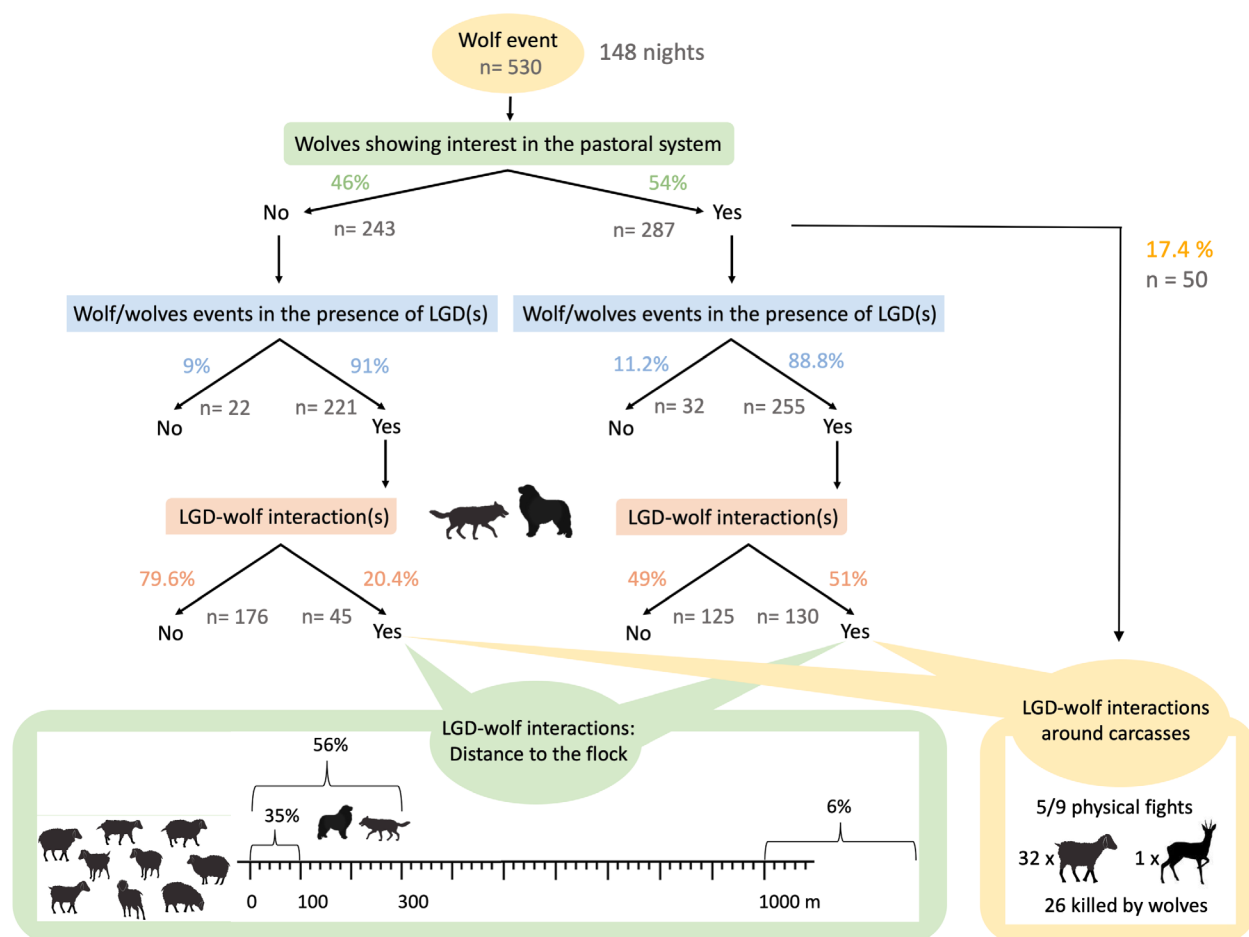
Wolf event
n= 530
148 nights

Wolves showing interest in the pastoral system

46%
No
n= 243

54%
Yes
n= 287

17.4 %
n = 50

Wolf/wolves events in the presence of LGD(s)

9%
No
n= 22

91%
n= 221
Yes

Wolf/wolves events in the presence of LGD(s)

11.2%
No
n= 32

88.8%
n= 255
Yes

LGD-wolf interaction(s)

79.6%
No
n= 176

20.4%
n= 45
Yes

LGD-wolf interaction(s)

49%
No
n= 125

51%
n= 130
Yes

LGD-wolf interactions: Distance to the flock

56%
35%
6%
0 100 300 1000 m

LGD-wolf interactions around carcasses

5/9 physical fights
32 x 1 x
26 killed by wolves